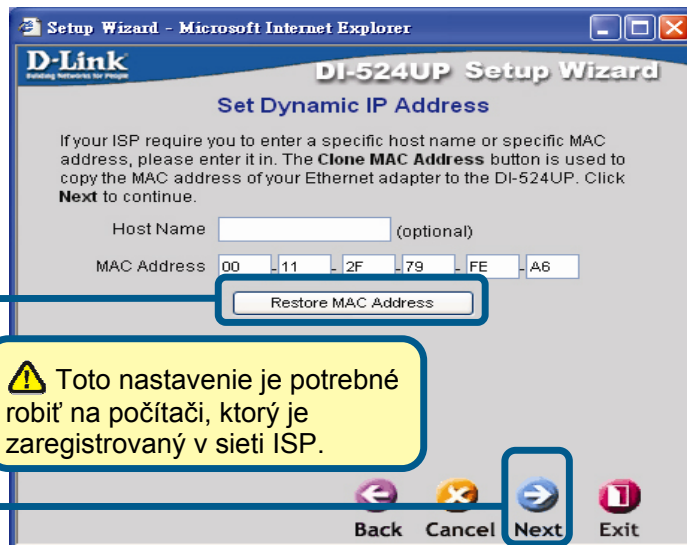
Setup Wizard - Microsoft Internet Explorer

D-Link
Building Networks for People

DI-524UP Setup Wizard

Set Dynamic IP Address

If your ISP require you to enter a specific host name or specific MAC address, please enter it in. The **Clone MAC Address** button is used to copy the MAC address of your Ethernet adapter to the DI-524UP. Click **Next** to continue.

Host Name (optional)

MAC Address 00 - 11 - 2F - 79 - FE - A6

Restore MAC Address

Toto nastavenie je potrebné robiť na počítači, ktorý je zaregistrovaný v sieti ISP.

Back Cancel Next Exit